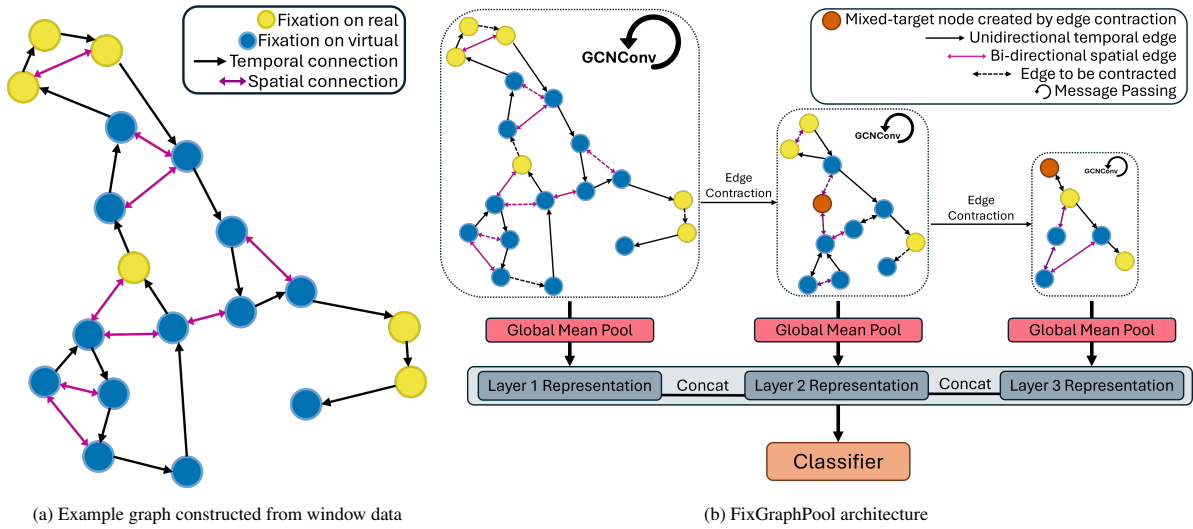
Fixation on real
Fixation on virtual
Temporal connection
Spatial connection

GCNConv

Mixed-target node created by edge contraction
Unidirectional temporal edge
Bi-directional spatial edge
Edge to be contracted
Message Passing

GCNConv

GCNConv

Edge Contraction

Edge Contraction

Global Mean Pool

Global Mean Pool

Global Mean Pool

Layer 1 Representation

Concat

Layer 2 Representation

Concat

Layer 3 Representation

Classifier

(a) Example graph constructed from window data

(b) FixGraphPool architecture